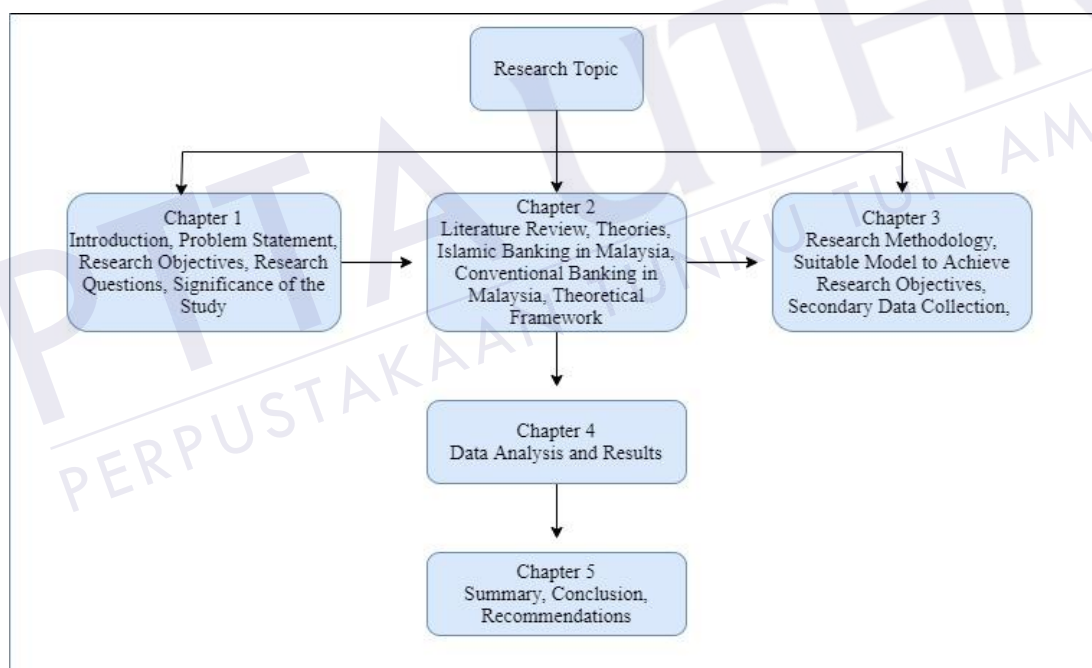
Research Topic

Chapter 1
Introduction, Problem Statement, Research Objectives, Research Questions, Significance of the Study

Chapter 2
Literature Review, Theories, Islamic Banking in Malaysia, Conventional Banking in Malaysia, Theoretical Framework

Chapter 3
Research Methodology, Suitable Model to Achieve Research Objectives, Secondary Data Collection,

Chapter 4
Data Analysis and Results

Chapter 5
Summary, Conclusion, Recommendations

PTTA UTHM
PERPUSTAKAAN TUNKU TUN AMINAH